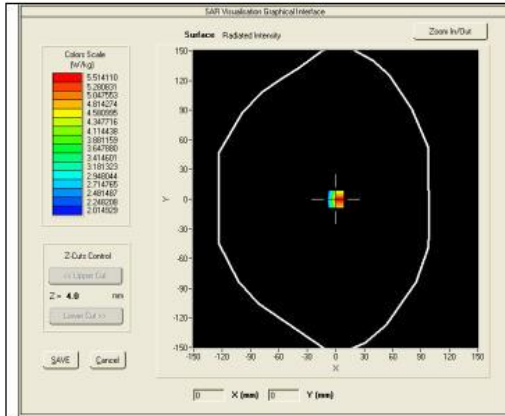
SAR Visualisation Graphical Interface

Colors Scale
(W/kg)
5.514110
5.280931
5.047553
4.814274
4.580995
4.347716
4.114438
3.881159
3.647880
3.414601
3.181323
2.948044
2.714765
2.481487
2.248208
2.014929

Z-Cuts Control
<< Upper Cut
Z = 4.0 mm
Lower Cut >>

SAVE
Cancel

Surface Radiated Intensity

Zoom In/Out

150
120
90
60
30
0
-30
-60
-90
-120
-150
Y

-150 -120 -90 -60 -30 0 30 60 90 120 150
X

0 X (mm) 0 Y (mm)